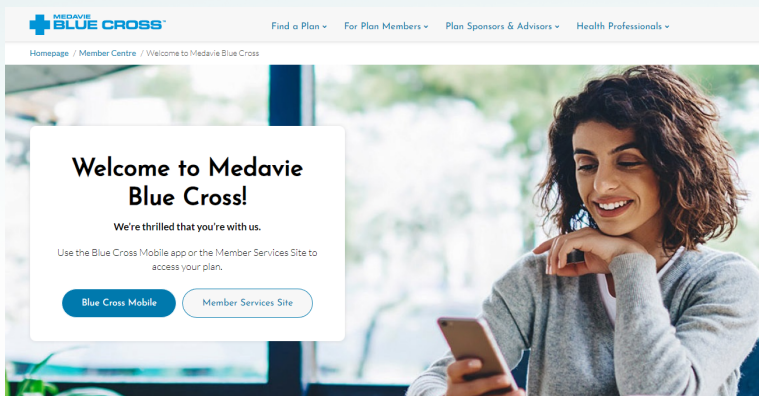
MEDAVIE BLUE CROSS

Find a Plan ⌄ For Plan Members ⌄ Plan Sponsors & Advisors ⌄ Health Professionals ⌄

Homepage / Member Centre / Welcome to Medavie Blue Cross

Welcome to Medavie Blue Cross!

We're thrilled that you're with us.

Use the Blue Cross Mobile app or the Member Services Site to access your plan.

Blue Cross Mobile

Member Services Site